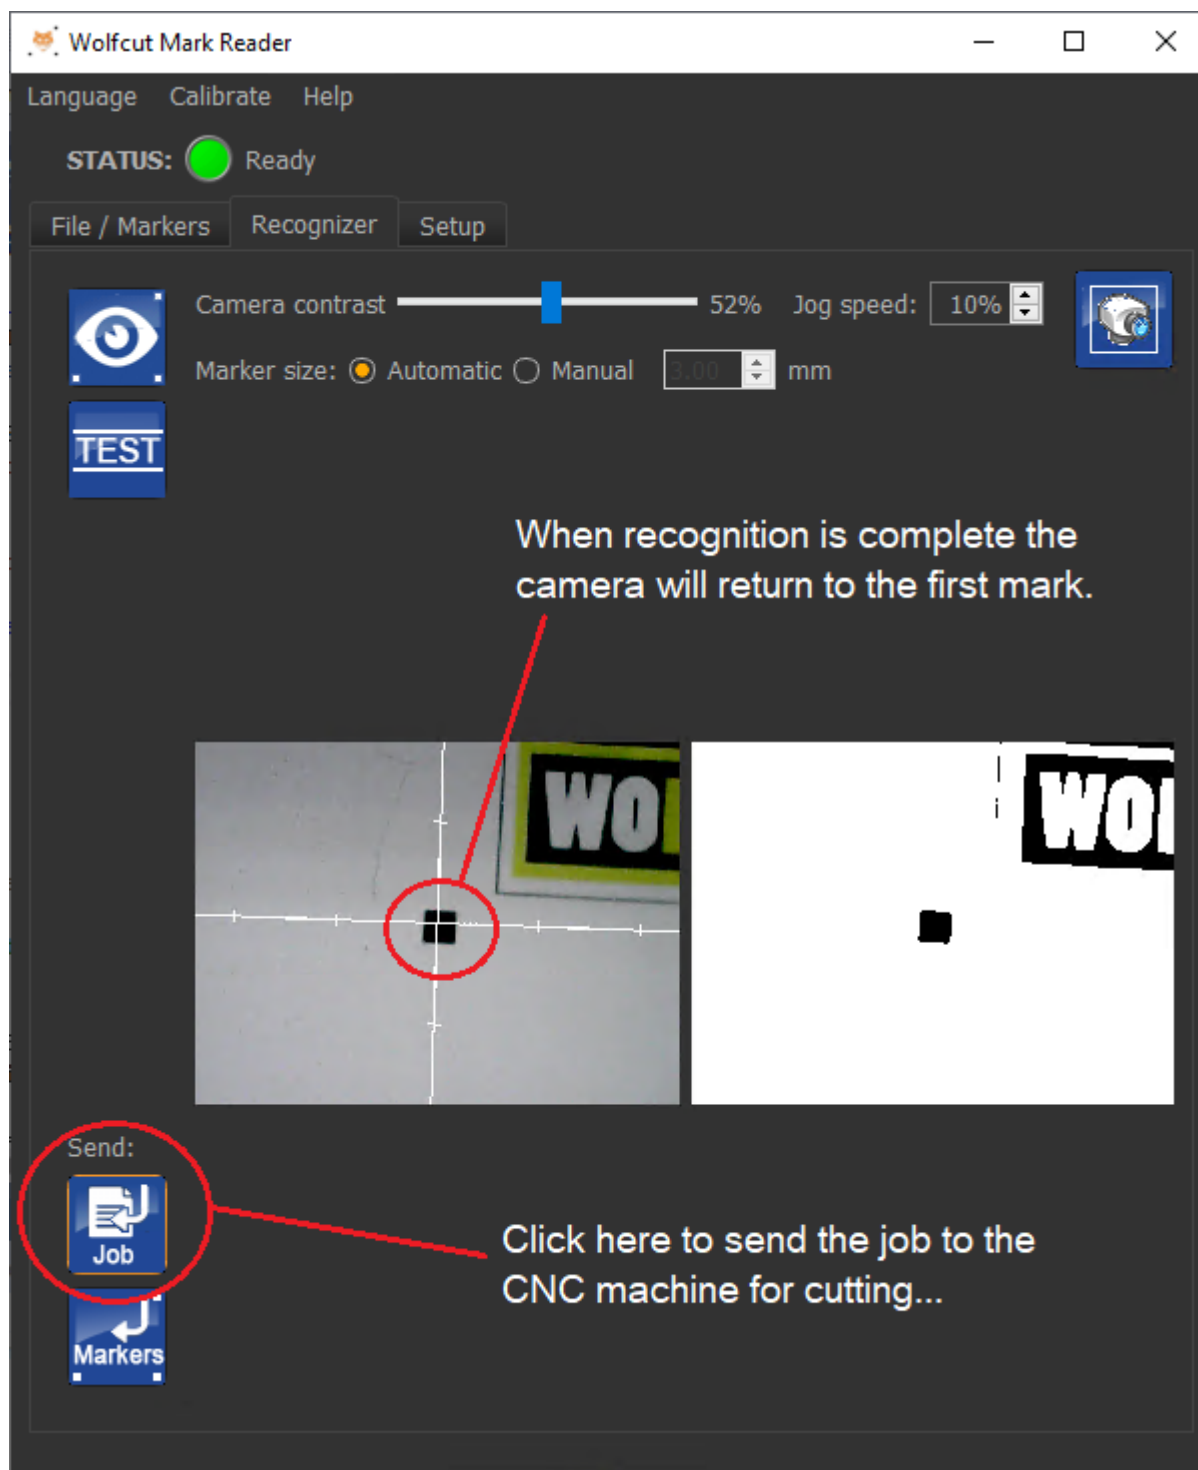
Wolfcut Mark Reader

Language Calibrate Help

STATUS: Ready

File / Markers Recognizer Setup

Camera contrast 52% Jog speed: 10%

Marker size: Automatic Manual 3.00 mm

TEST

When recognition is complete the camera will return to the first mark.

WO

WO

Send:

Job

Markers

Click here to send the job to the CNC machine for cutting...